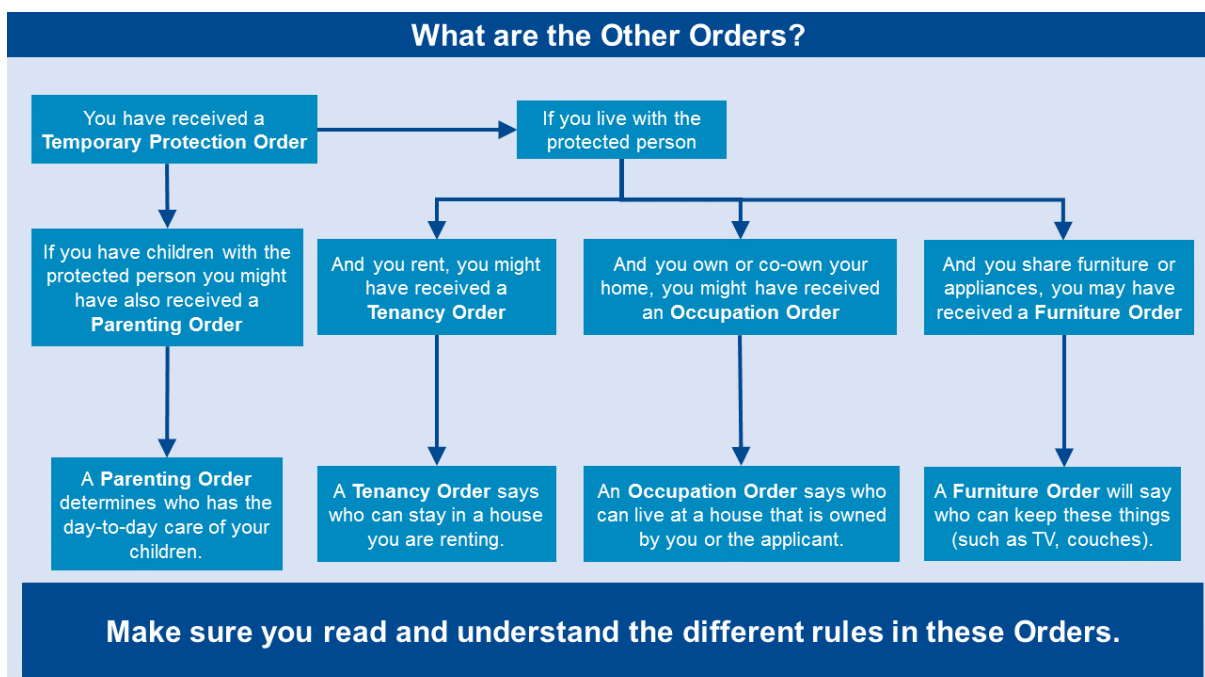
What are the Other Orders?

You have received a Temporary Protection Order

If you live with the protected person

If you have children with the protected person you might have also received a Parenting Order

And you rent, you might have received a Tenancy Order

And you own or co-own your home, you might have received an Occupation Order

And you share furniture or appliances, you may have received a Furniture Order

A Parenting Order determines who has the day-to-day care of your children.

A Tenancy Order says who can stay in a house you are renting.

An Occupation Order says who can live at a house that is owned by you or the applicant.

A Furniture Order will say who can keep these things (such as TV, couches).

Make sure you read and understand the different rules in these Orders.